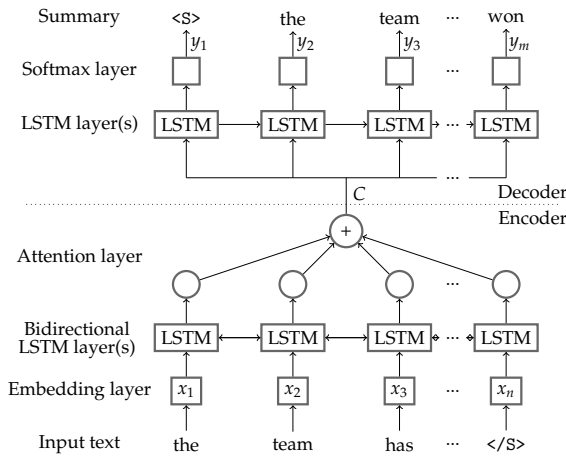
Summary <S> the team ... won

$y_1$ $y_2$ $y_3$ $y_m$

Softmax layer ...

LSTM layer(s) LSTM LSTM LSTM ... LSTM

...

$C$

Decoder

Encoder

+

Attention layer ...

Bidirectional LSTM layer(s) LSTM LSTM LSTM ... LSTM

Embedding layer $x_1$ $x_2$ $x_3$ ... $x_n$

Input text the team has ... </S>